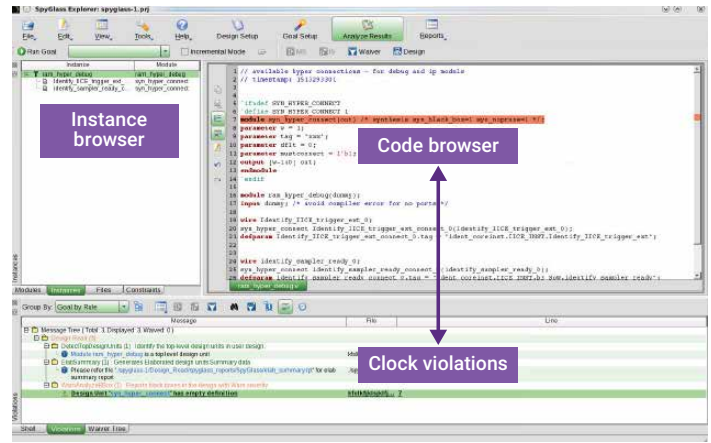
SpyGlass Explorer: spyglass-1.prj

File Edit View Tools Help Design Setup Goal Setup Analyze Results Reports

Run Goal Incremental Mode Waiver Design

Instance Module
rsm_hyper_debug rsm_hyper_debug
Identify_ICCE_trigger_ext... syn_hyper_connect
identify_sampler_ready_0... syn_hyper_connect

Instance browser

Code browser

1 // available hyper connections - for debug and ip models
2 // timestamp: 351329330
3
4 `ifndef SYN_HYPER_CONNECT
5 `define SYN_HYPER_CONNECT 1
6 module syn_hyper_connect(out) /* synthesis syn_black_box=1 syn_noprune=1 */;
7 parameter w = 1;
8 parameter tag = "xxx";
9 parameter dflt = 0;
10 parameter mustconnect = 1'b1;
11 output [w-1:0] out;
12 endmodule
13 `endif
14
15 module rsm_hyper_debug(dummy);
16 input dummy; /* avoid compiler error for no ports */
17
18 wire Identify_ICCE_trigger_ext_0;
19 syn_hyper_connect Identify_ICCE_trigger_ext_connect_0(Identify_ICCE_trigger_ext_0);
20 defparam Identify_ICCE_trigger_ext_connect_0.tag = "ident_coreinst.ICCE_INST.Identify_ICCE_trigger_ext";
21
22
23 wire identify_sampler_ready_0;
24 syn_hyper_connect identify_sampler_ready_connect_0(identify_sampler_ready_0);
25 defparam identify_sampler_ready_connect_0.tag = "ident_coreinst.ICCE_INST.b3_SoW.identify_sampler_ready";

rsm_hyper_debug

Modules Instances Files Constraints

Group By: Goal by Rule

Message File Line
Message Tree ( Total: 3, Displayed: 3, Waived: 0 )
Design Read (3)
DetectTopDesignUnits (1) : Identify the top-level design units in user design.
Module rsm_hyper_debug is a top level design unit
ElabSummary (1) : Generates Elaborated design units Summary data
Please refer file '.spyglass-1/Design_Read/spyglass_reports/SpyGlass/elab_summary.rpt' for elab summary report
WarnAnalyzeBBox (1) : Reports black boxes in the design with Warn severity
Design Unit "syn_hyper_connect" has empty definition

Clock violations

Shell Violations Waived Tree